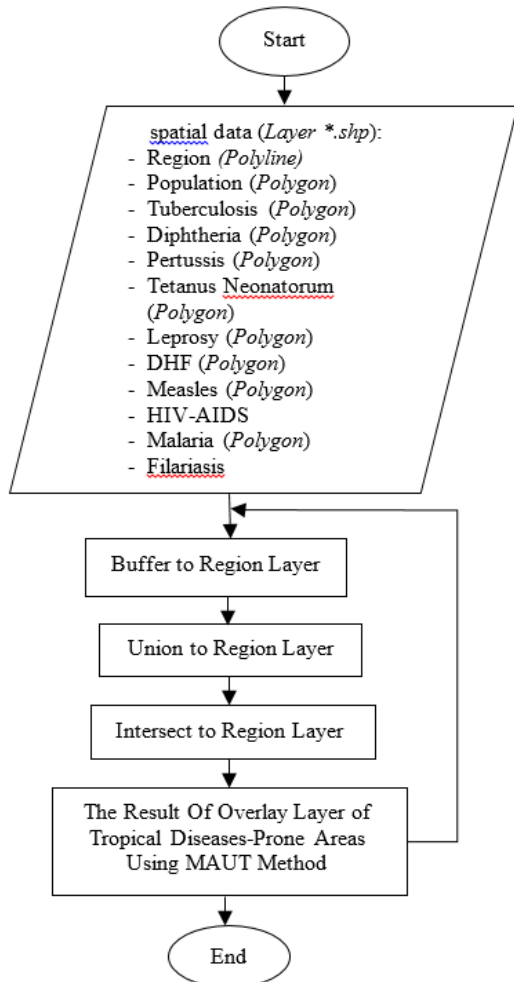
Start

spatial data (*Layer \*.shp*):
- Region (*Polyline*)
- Population (*Polygon*)
- Tuberculosis (*Polygon*)
- Diphtheria (*Polygon*)
- Pertussis (*Polygon*)
- Tetanus Neonatorum (*Polygon*)
- Leprosy (*Polygon*)
- DHF (*Polygon*)
- Measles (*Polygon*)
- HIV-AIDS
- Malaria (*Polygon*)
- Filariasis

Buffer to Region Layer

Union to Region Layer

Intersect to Region Layer

The Result Of Overlay Layer of Tropical Diseases-Prone Areas Using MAUT Method

End